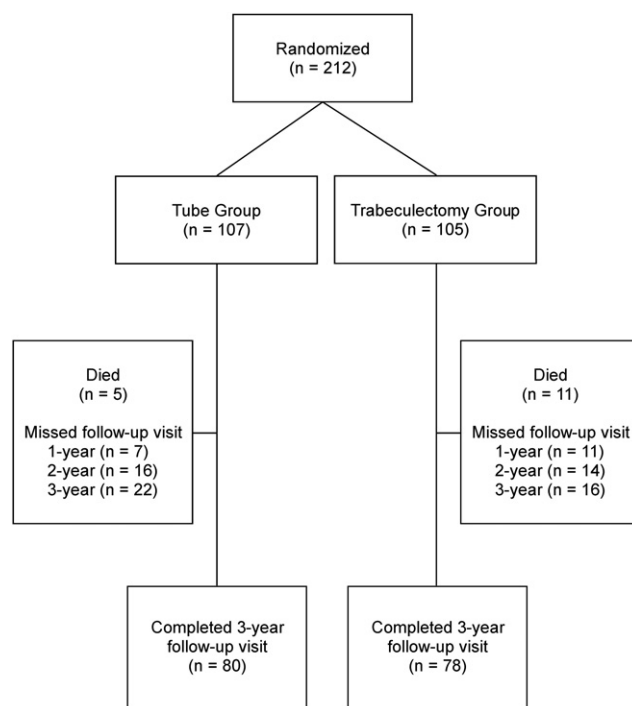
Randomized
(n = 212)

Tube Group
(n = 107)

Trabeculectomy Group
(n = 105)

Died
(n = 5)

Missed follow-up visit
1-year (n = 7)
2-year (n = 16)
3-year (n = 22)

Died
(n = 11)

Missed follow-up visit
1-year (n = 11)
2-year (n = 14)
3-year (n = 16)

Completed 3-year
follow-up visit
(n = 80)

Completed 3-year
follow-up visit
(n = 78)